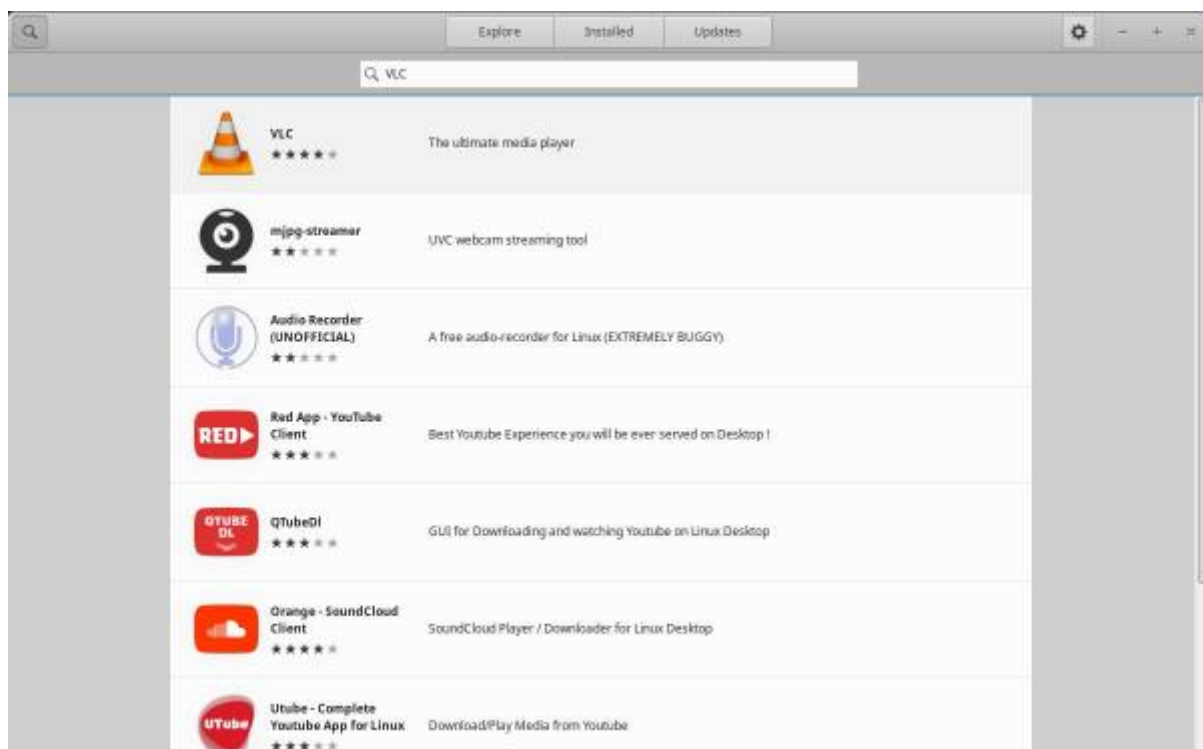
Explore Installed Updates

VLC

VLC
★★★★★
The ultimate media player

mjpg-streamer
★★★★★
UVC webcam streaming tool

Audio Recorder (UNOFFICIAL)
★★★★★
A free audio-recorder for Linux (EXTREMELY BUGGY)

RED

Red App - YouTube Client
★★★★★
Best Youtube Experience you will be ever served on Desktop !

QTUBE DL

QTubeDl
★★★★★
GUI for Downloading and watching Youtube on Linux Desktop

Orange - SoundCloud Client
★★★★★
SoundCloud Player / Downloader for Linux Desktop

UTube

Utube - Complete Youtube App for Linux
★★★★★
Download/Play Media from Youtube